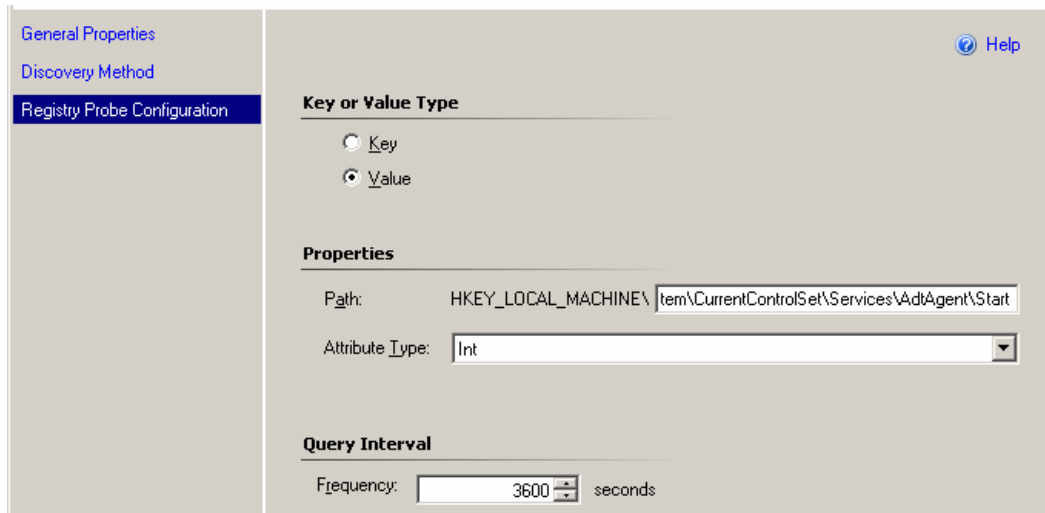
General Properties
Discovery Method
Registry Probe Configuration

Help

Key or Value Type

Key
Value

Properties

Path: HKEY_LOCAL_MACHINE\ tem\CurrentControlSet\Services\AdtAgent\Start

Attribute Type: Int

Query Interval

Frequency: 3600 seconds